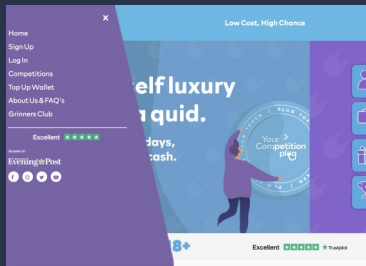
×
Home
Sign Up
Log In
Competitions
Top Up Wallet
About Us & FAQ's
Grinners Club
Excellent
As seen in
Evening Post

Low Cost, High Chance
elf luxury
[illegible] quid.
days,
cash.
Your Competition plug
PLUG YOUR
18+
Excellent ★ Trustpilot